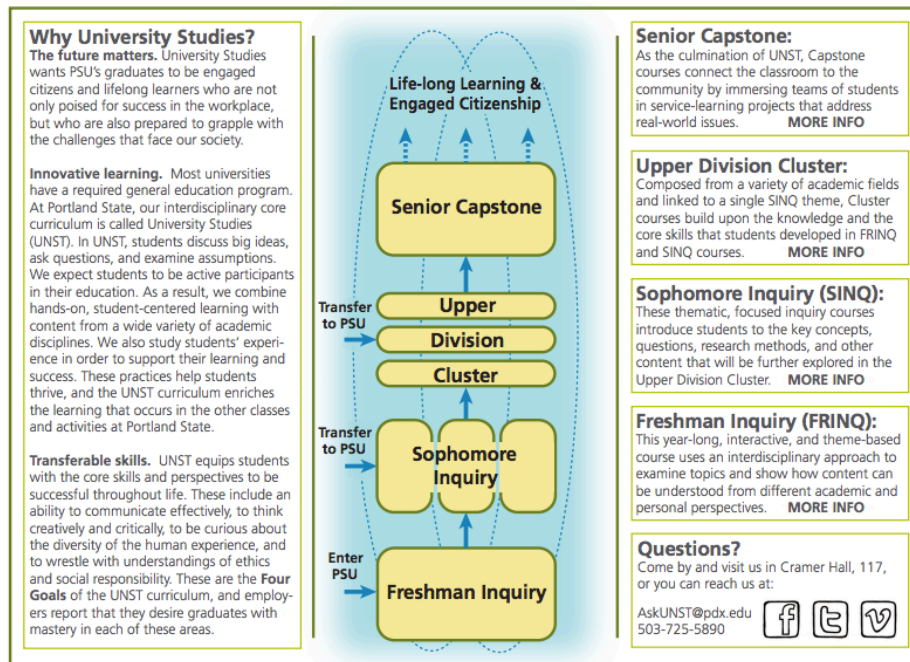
Why University Studies?
The future matters. University Studies wants PSU's graduates to be engaged citizens and lifelong learners who are not only poised for success in the workplace, but who are also prepared to grapple with the challenges that face our society.

Innovative learning. Most universities have a required general education program. At Portland State, our interdisciplinary core curriculum is called University Studies (UNST). In UNST, students discuss big ideas, ask questions, and examine assumptions. We expect students to be active participants in their education. As a result, we combine hands-on, student-centered learning with content from a wide variety of academic disciplines. We also study students' experience in order to support their learning and success. These practices help students thrive, and the UNST curriculum enriches the learning that occurs in the other classes and activities at Portland State.

Transferable skills. UNST equips students with the core skills and perspectives to be successful throughout life. These include an ability to communicate effectively, to think creatively and critically, to be curious about the diversity of the human experience, and to wrestle with understandings of ethics and social responsibility. These are the Four Goals of the UNST curriculum, and employers report that they desire graduates with mastery in each of these areas.

Life-long Learning & Engaged Citizenship

Senior Capstone

Transfer to PSU

Upper

Division

Cluster

Transfer to PSU

Sophomore Inquiry

Enter PSU

Freshman Inquiry

Senior Capstone:
As the culmination of UNST, Capstone courses connect the classroom to the community by immersing teams of students in service-learning projects that address real-world issues. MORE INFO

Upper Division Cluster:
Composed from a variety of academic fields and linked to a single SINQ theme, Cluster courses build upon the knowledge and the core skills that students developed in FRINQ and SINQ courses. MORE INFO

Sophomore Inquiry (SINQ):
These thematic, focused inquiry courses introduce students to the key concepts, questions, research methods, and other content that will be further explored in the Upper Division Cluster. MORE INFO

Freshman Inquiry (FRINQ):
This year-long, interactive, and theme-based course uses an interdisciplinary approach to examine topics and show how content can be understood from different academic and personal perspectives. MORE INFO

Questions?
Come by and visit us in Cramer Hall, 117, or you can reach us at:

AskUNST@pdx.edu
503-725-5890